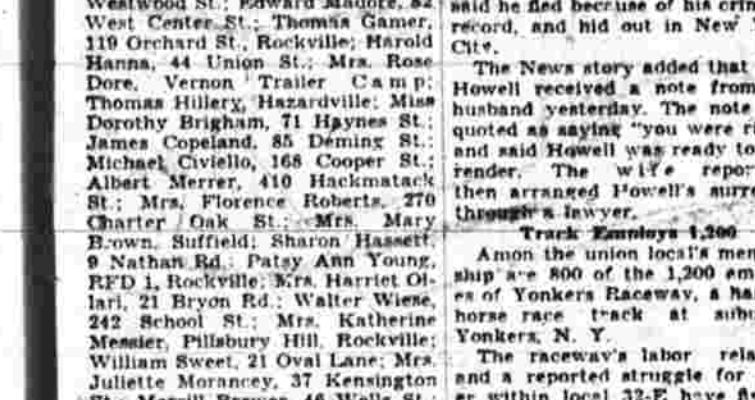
Westwood St.; Edward Madore, 82 West Center St.; Thomas Gamer, 119 Orchard St., Rockville; Harold Hanna, 44 Union St.; Mrs. Rose Dore, Vernon Trailer Camp; Thomas Hillery, Hazardville; Miss Dorothy Brigham, 71 Haynes St.; James Copeland, 85 Deming St.; Michael Civiello, 168 Cooper St.; Albert Merrer, 410 Hackmatack St.; Mrs. Florence Roberts, 270 Charter Oak St.; Mrs. Mary Brown, Suffield; Sharon Hassett, 9 Nathan Rd.; Patsy Ann Young, RFD 1, Rockville; Mrs. Harriet Ollari, 21 Bryon Rd.; Walter Wiese, 242 School St.; Mrs. Katherine Messier, Pillsbury Hill, Rockville; William Sweet, 21 Oval Lane; Mrs. Juliette Morancey, 37 Kensington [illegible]

said he fled because of his cri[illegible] record, and hid out in New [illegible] City.

The News story added that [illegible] Howell received a note from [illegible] husband yesterday. The note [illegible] quoted as saying "you were ri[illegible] and said Howell was ready to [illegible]render. The wife repor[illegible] then arranged Howell's surre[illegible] through a lawyer.

Track Employs 1,200

Amon the union local's mem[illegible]ship are 800 of the 1,200 em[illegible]es of Yonkers Raceway, a ha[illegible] horse race track at subu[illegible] Yonkers, N. Y.

The raceway's labor rela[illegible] and a reported struggle for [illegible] within local 32-E have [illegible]